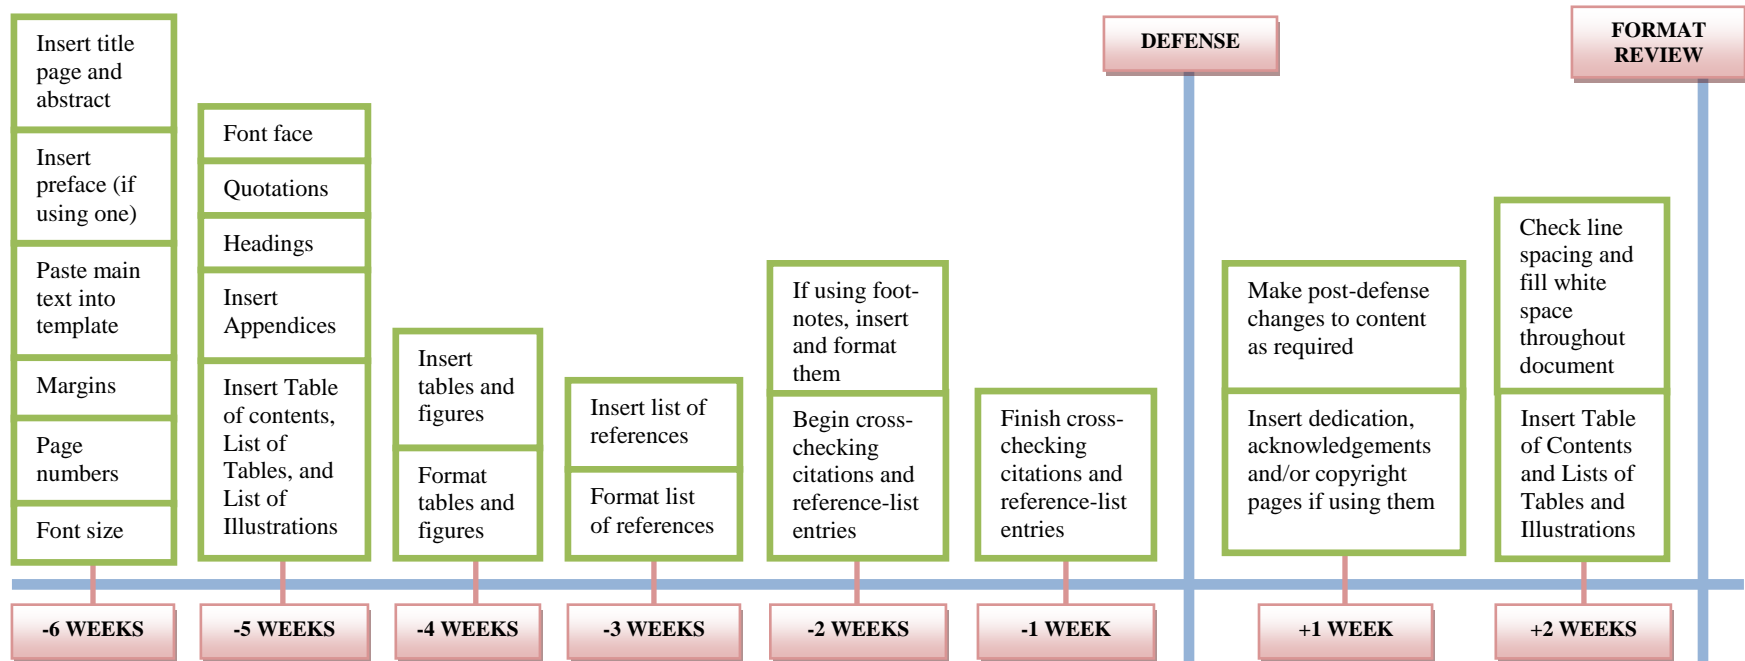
Insert title page and abstract

Insert preface (if using one)

Paste main text into template

Margins

Page numbers

Font size

Font face

Quotations

Headings

Insert Appendices

Insert Table of contents, List of Tables, and List of Illustrations

Insert tables and figures

Format tables and figures

Insert list of references

Format list of references

If using footnotes, insert and format them

Begin cross-checking citations and reference-list entries

Finish cross-checking citations and reference-list entries

DEFENSE

Make post-defense changes to content as required

Insert dedication, acknowledgements and/or copyright pages if using them

FORMAT REVIEW

Check line spacing and fill white space throughout document

Insert Table of Contents and Lists of Tables and Illustrations

-6 WEEKS

-5 WEEKS

-4 WEEKS

-3 WEEKS

-2 WEEKS

-1 WEEK

+1 WEEK

+2 WEEKS